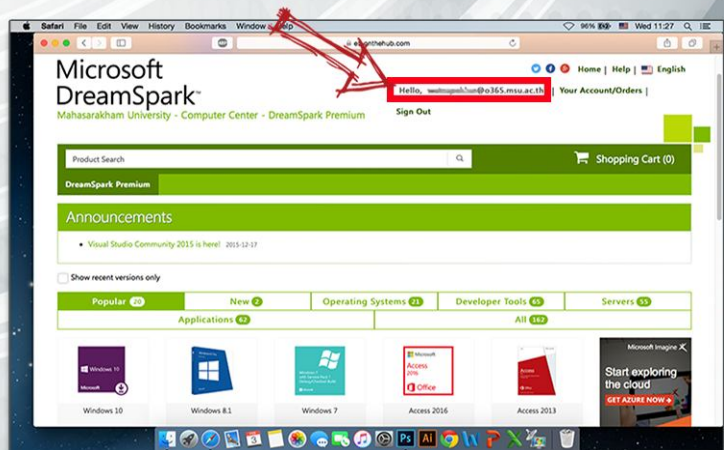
Safari File Edit View History Bookmarks Window Help

96% Wed 11:27

e5.onthehub.com

Microsoft DreamSpark

Mahasarakham University - Computer Center - DreamSpark Premium

Home | Help | English

Hello, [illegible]@o365.msu.ac.th | Your Account/Orders |

Sign Out

Product Search

Shopping Cart (0)

DreamSpark Premium

Announcements

• Visual Studio Community 2015 is here! 2015-12-17

Show recent versions only

Popular 20 | New 2 | Operating Systems 21 | Developer Tools 65 | Servers 55

Applications 62 | All 162

Windows 10

Windows 8.1

Windows 7

Microsoft Access 2016 Office

Access 2016

Access 2013

Microsoft Imagine

Start exploring the cloud

GET AZURE NOW